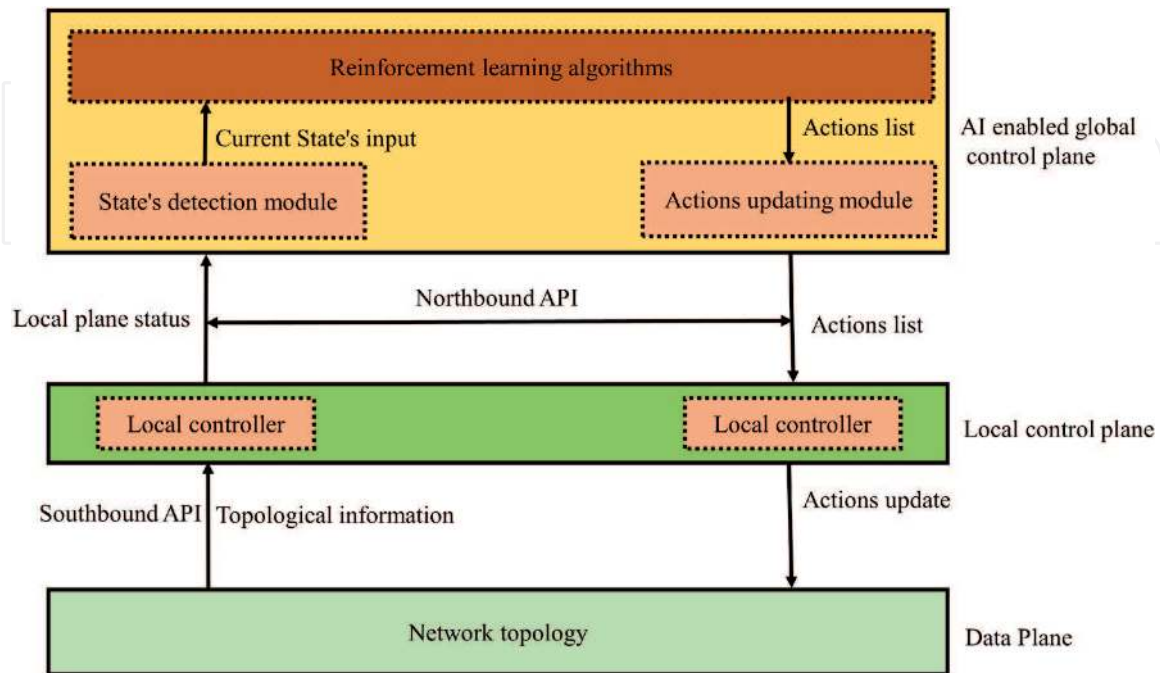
Reinforcement learning algorithms

Current State's input

Actions list

AI enabled global control plane

State's detection module

Actions updating module

Northbound API

Local plane status

Actions list

Local controller

Local controller

Local control plane

Actions update

Southbound API

Topological information

Network topology

Data Plane